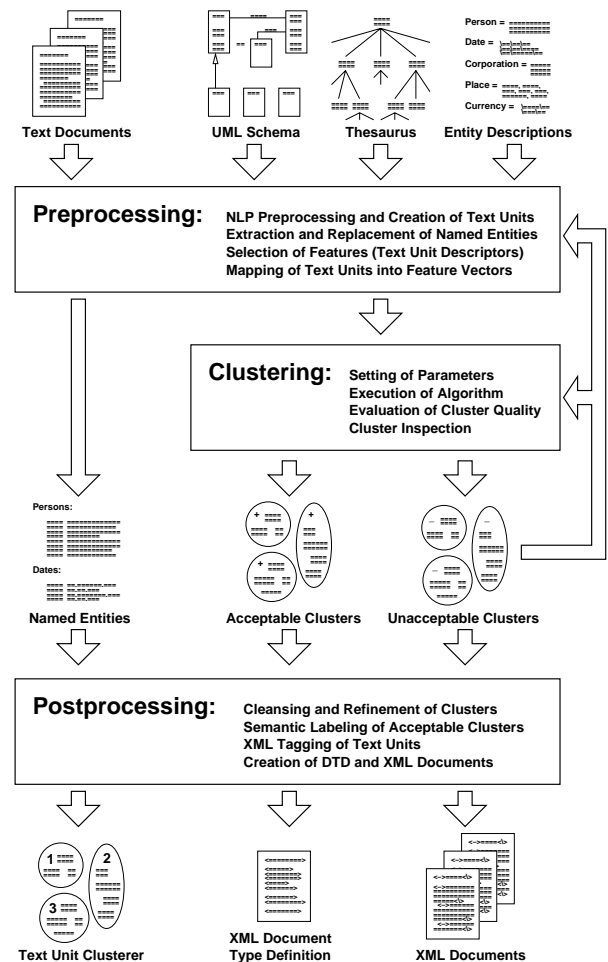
Person =
Date =
Corporation =
Place =
Currency =

Text Documents

UML Schema

Thesaurus

Entity Descriptions

Preprocessing:

NLP Preprocessing and Creation of Text Units
Extraction and Replacement of Named Entities
Selection of Features (Text Unit Descriptors)
Mapping of Text Units into Feature Vectors

Clustering:

Setting of Parameters
Execution of Algorithm
Evaluation of Cluster Quality
Cluster Inspection

Persons:

Dates:

Named Entities

+ + +

Acceptable Clusters

– – –

Unacceptable Clusters

Postprocessing:

Cleansing and Refinement of Clusters
Semantic Labeling of Acceptable Clusters
XML Tagging of Text Units
Creation of DTD and XML Documents

1 2 3

Text Unit Clusterer

XML Document Type Definition

XML Documents